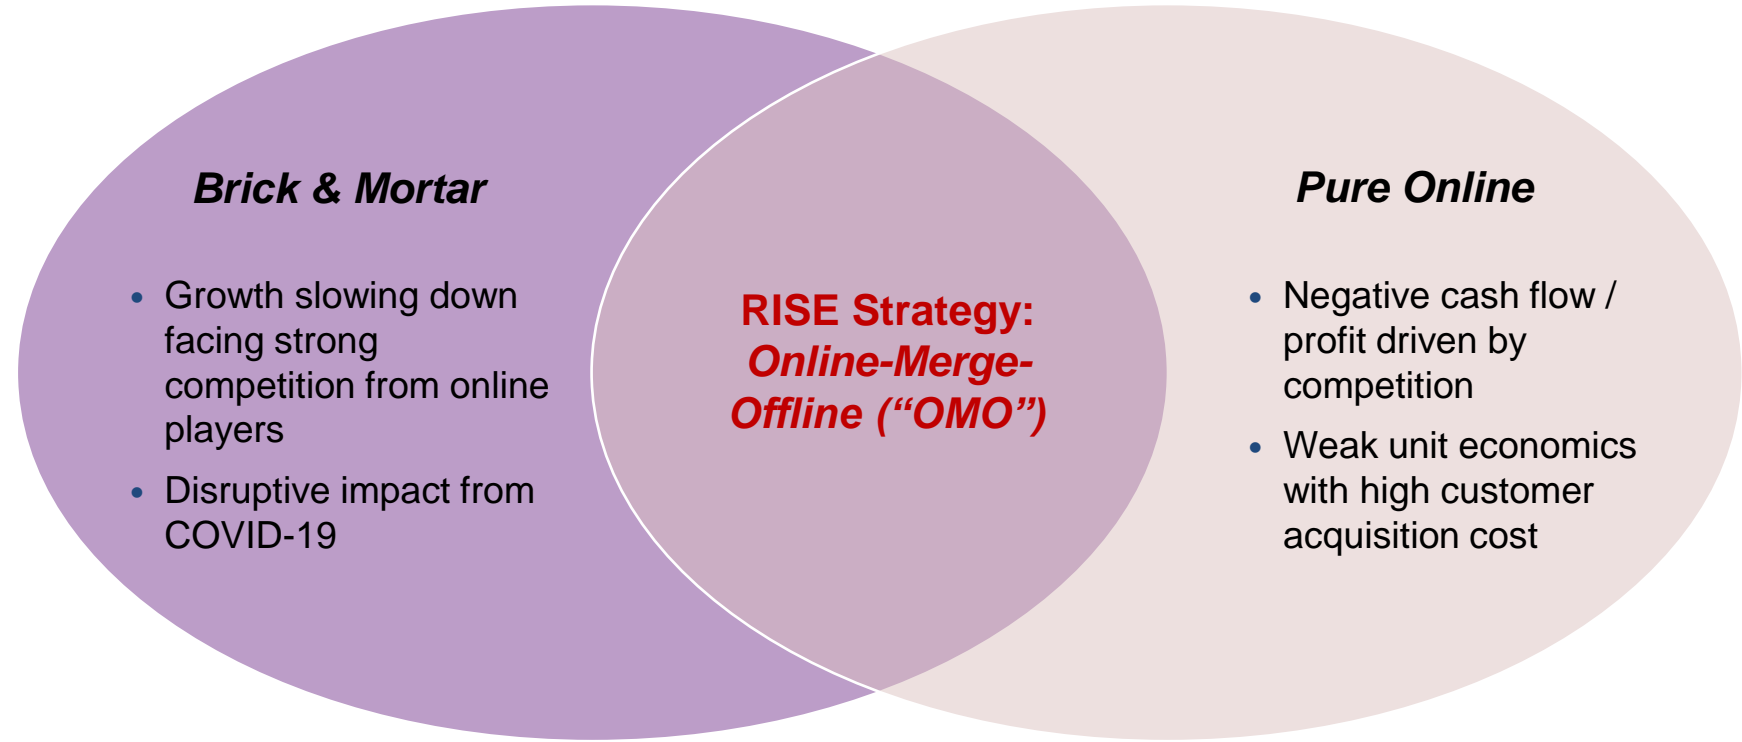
Brick & Mortar

- Growth slowing down facing strong competition from online players
- Disruptive impact from COVID-19

RISE Strategy: Online-Merge-Offline (“OMO”)

Pure Online

- Negative cash flow / profit driven by competition
- Weak unit economics with high customer acquisition cost